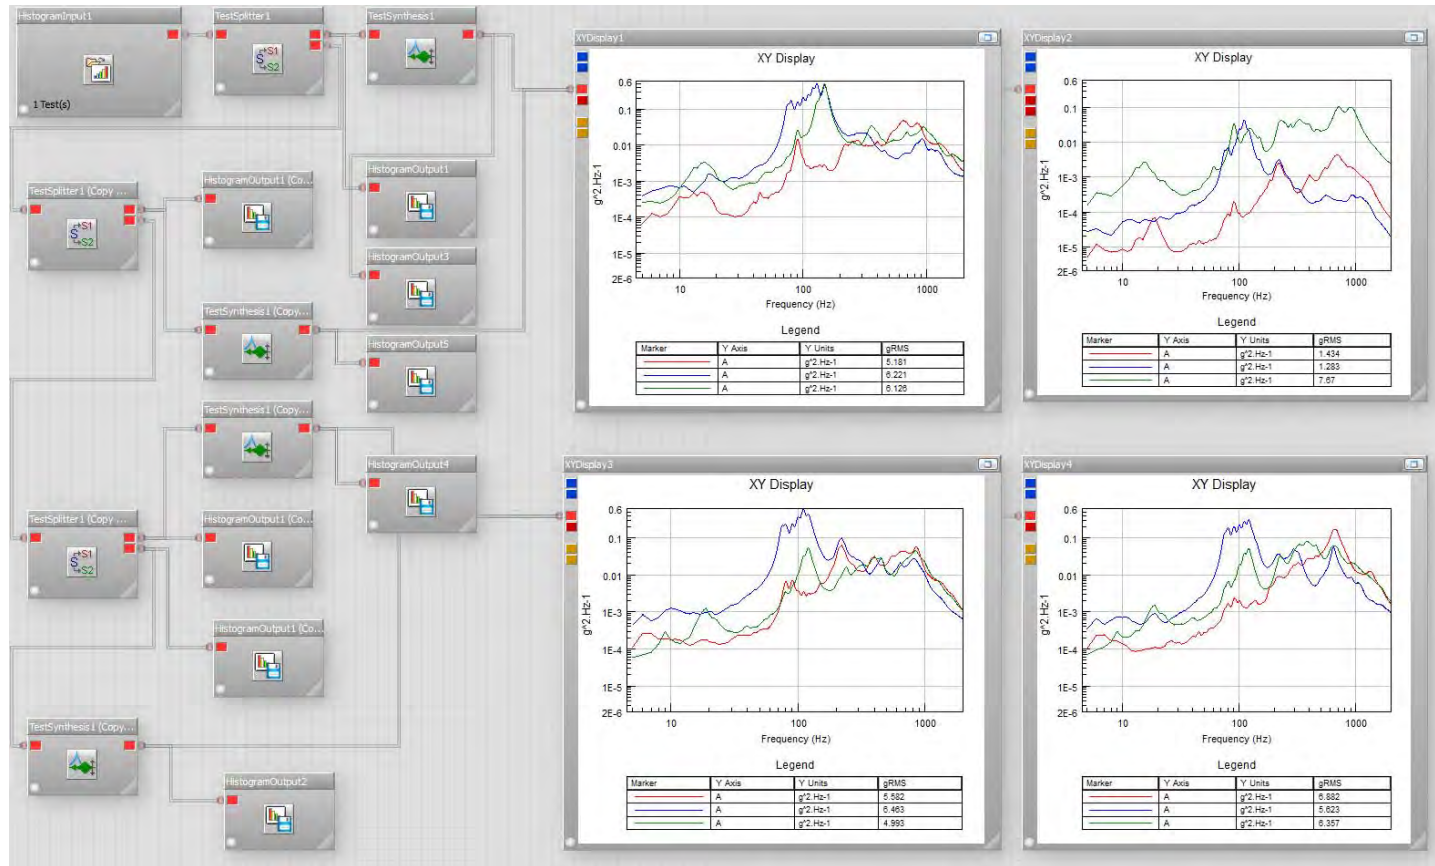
HistogramInput1

1 Test(s)

TestSplitter1

S1
S2

TestSynthesis1

TestSplitter1 (Copy ...

HistogramOutput1 (Co...

HistogramOutput1

HistogramOutput3

TestSynthesis1 (Copy...

HistogramOutput5

TestSynthesis1 (Copy...

HistogramOutput4

TestSplitter1 (Copy ...

HistogramOutput1 (Co...

HistogramOutput1 (Co...

TestSynthesis1 (Copy...

HistogramOutput2

XYDisplay1

XY Display

0.6
0.1
0.01
1E-3
1E-4
1E-5
2E-6

g^2.Hz-1

10 100 1000

Frequency (Hz)

Legend

| Marker | Y Axis | Y Units | gRMS |
|---|---|---|---|
| | A | g^2.Hz-1 | 5.181 |
| | A | g^2.Hz-1 | 6.221 |
| | A | g^2.Hz-1 | 6.126 |

XYDisplay2

XY Display

0.6
0.1
0.01
1E-3
1E-4
1E-5
2E-6

g^2.Hz-1

10 100 1000

Frequency (Hz)

Legend

| Marker | Y Axis | Y Units | gRMS |
|---|---|---|---|
| | A | g^2.Hz-1 | 1.434 |
| | A | g^2.Hz-1 | 1.283 |
| | A | g^2.Hz-1 | 7.67 |

XYDisplay3

XY Display

0.6
0.1
0.01
1E-3
1E-4
1E-5
2E-6

g^2.Hz-1

10 100 1000

Frequency (Hz)

Legend

| Marker | Y Axis | Y Units | gRMS |
|---|---|---|---|
| | A | g^2.Hz-1 | 5.582 |
| | A | g^2.Hz-1 | 6.463 |
| | A | g^2.Hz-1 | 4.993 |

XYDisplay4

XY Display

0.6
0.1
0.01
1E-3
1E-4
1E-5
2E-6

g^2.Hz-1

10 100 1000

Frequency (Hz)

Legend

| Marker | Y Axis | Y Units | gRMS |
|---|---|---|---|
| | A | g^2.Hz-1 | 6.882 |
| | A | g^2.Hz-1 | 5.623 |
| | A | g^2.Hz-1 | 6.357 |